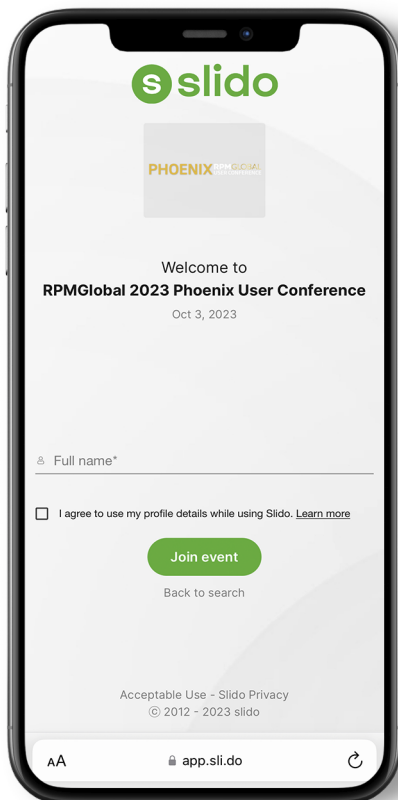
slido

PHOENIX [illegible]

Welcome to
RPMGlobal 2023 Phoenix User Conference
Oct 3, 2023

Full name*

I agree to use my profile details while using Slido. Learn more

Join event

Back to search

Acceptable Use - Slido Privacy
© 2012 - 2023 slido

AA app.sli.do